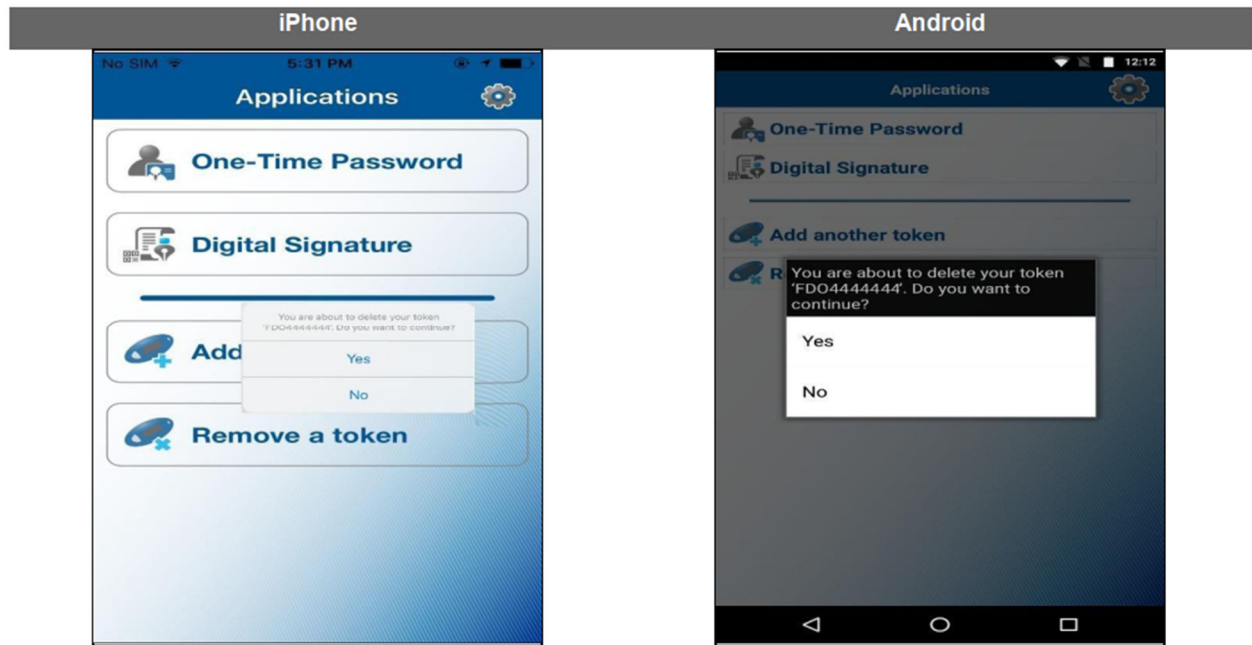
iPhone

No SIM 5:31 PM

Applications

One-Time Password

Digital Signature

Add

You are about to delete your token 'FDO4444444'. Do you want to continue?

Yes

No

Remove a token

Android

12:12

Applications

One-Time Password

Digital Signature

Add another token

R

You are about to delete your token 'FDO4444444'. Do you want to continue?

Yes

No